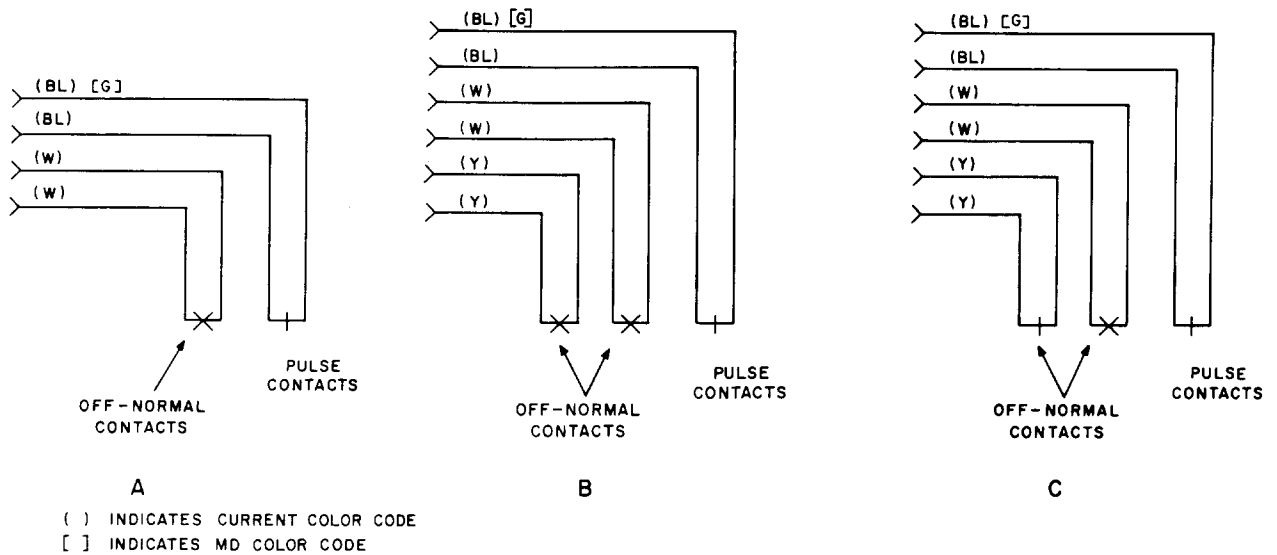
(BL) [G]
(BL)
(W)
(W)

OFF-NORMAL CONTACTS

PULSE CONTACTS

A

(BL) [G]
(BL)
(W)
(W)
(Y)
(Y)

OFF-NORMAL CONTACTS

PULSE CONTACTS

B

(BL) [G]
(BL)
(W)
(W)
(Y)
(Y)

OFF-NORMAL CONTACTS

PULSE CONTACTS

C

( ) INDICATES CURRENT COLOR CODE
[ ] INDICATES MD COLOR CODE